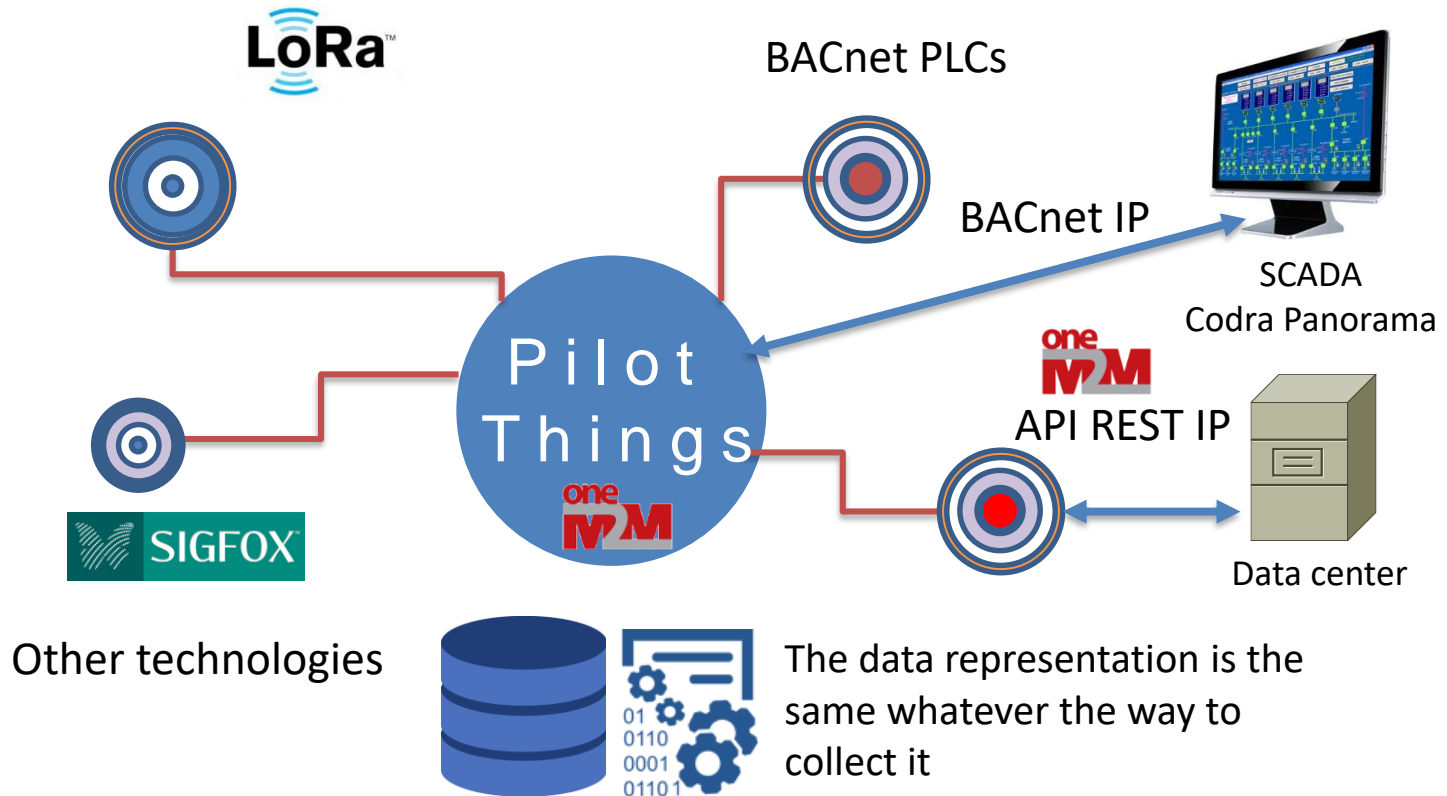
LoRa™

BACnet PLCs

BACnet IP

SCADA
Codra Panorama

oneM2M

API REST IP

Pilot
Things

oneM2M

SIGFOX

Data center

Other technologies

01
0110
0001
01101

The data representation is the same whatever the way to collect it